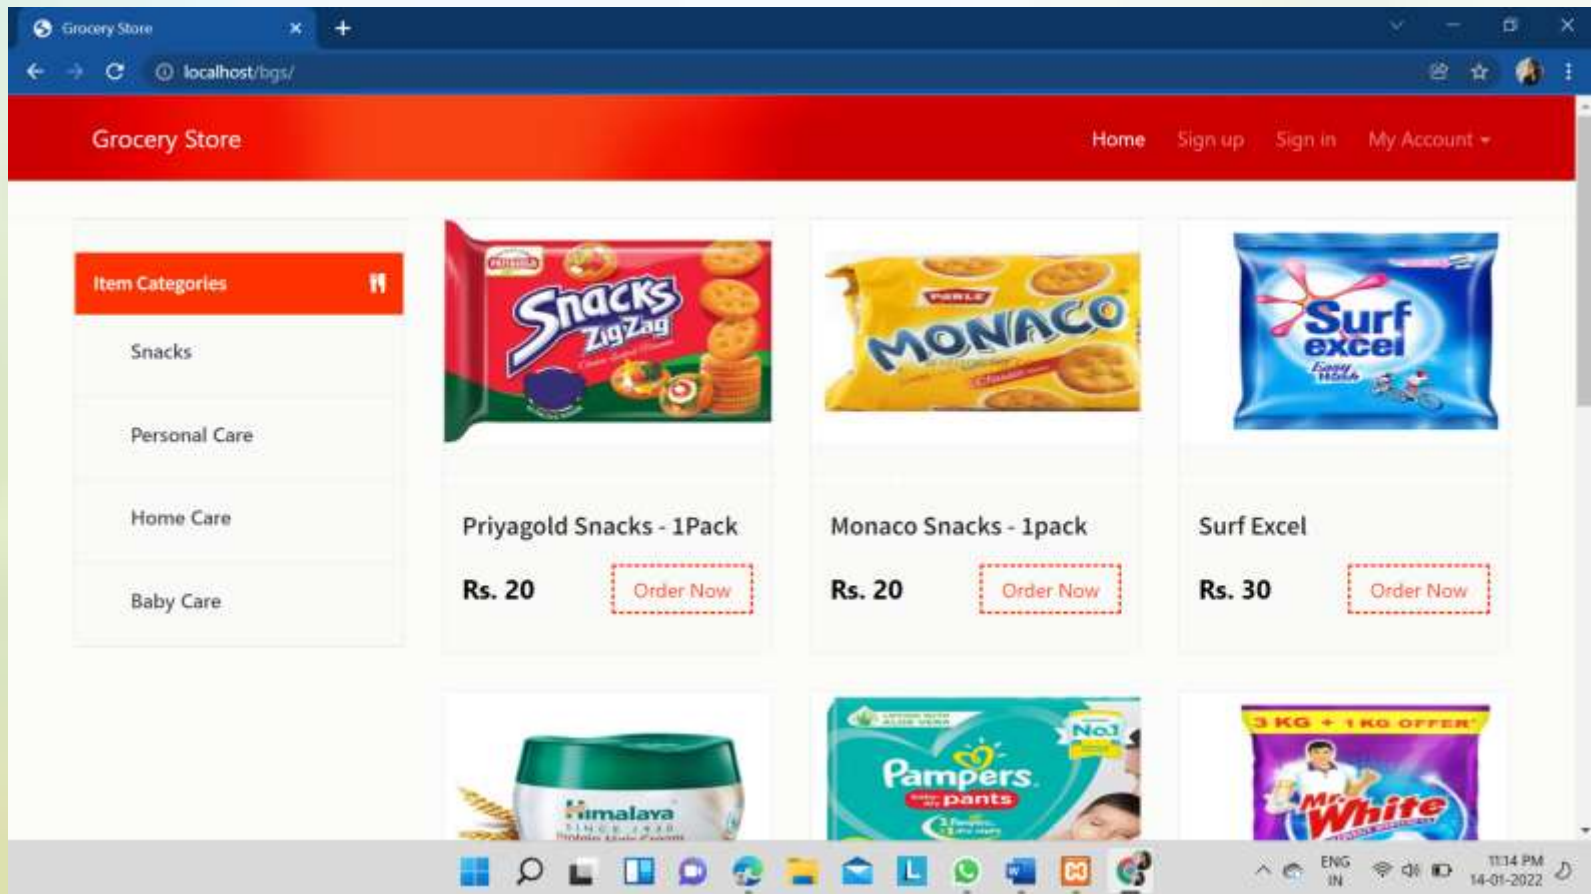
Grocery Store
localhost/bgs/

Grocery Store
Home Sign up Sign in My Account

Item Categories
Snacks
Personal Care
Home Care
Baby Care

Snacks ZigZag
Priyagold Snacks - 1Pack
Rs. 20
Order Now

MONACO
Monaco Snacks - 1pack
Rs. 20
Order Now

Surf excel
Surf Excel
Rs. 30
Order Now

Himalaya
Pampers pants
3 KG + 1 KG OFFER
Mr. White

ENG IN
11:14 PM
14-01-2022